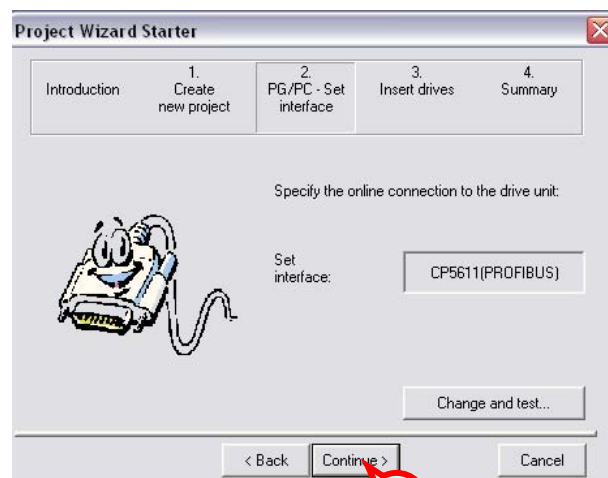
Project Wizard Starter

Introduction

1.
Create
new project

2.
PG/PC - Set
interface

3.
Insert drives

4.
Summary

Specify the online connection to the drive unit:

Set
interface:

CP5611(PROFIBUS)

Change and test...

< Back

Continue >

Cancel